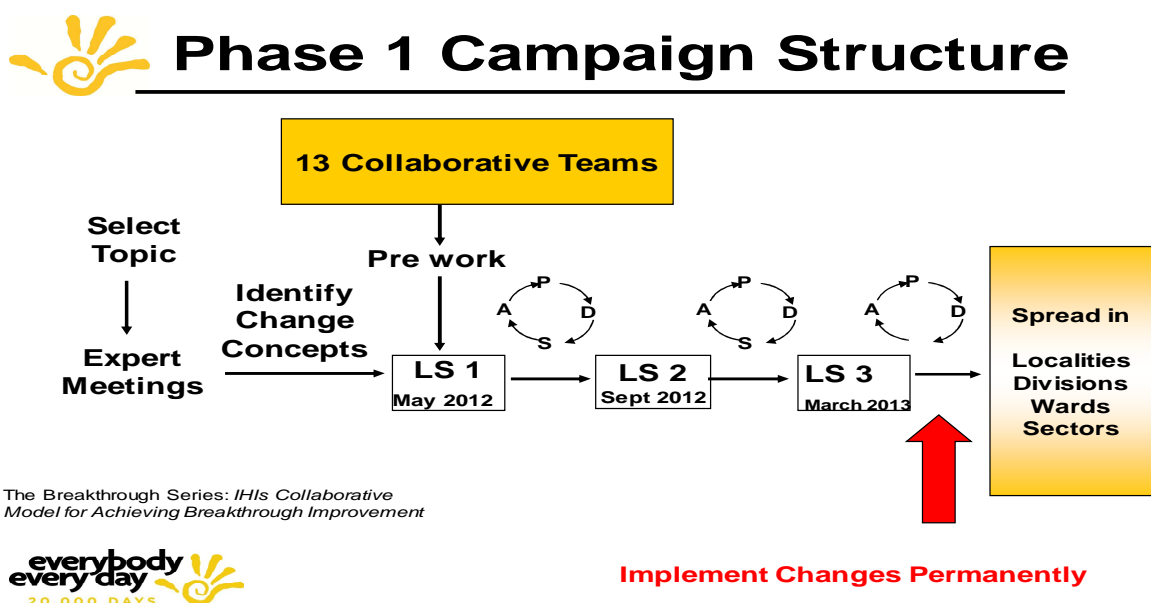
Phase 1 Campaign Structure

13 Collaborative Teams

Select Topic

Expert Meetings

Pre work

Identify Change Concepts

P
A D
S

P
A D
S

P
A D

LS 1
May 2012

LS 2
Sept 2012

LS 3
March 2013

Spread in

Localities
Divisions
Wards
Sectors

The Breakthrough Series: *IHIs Collaborative Model for Achieving Breakthrough Improvement*

everybody every day
20 000 DAYS

Implement Changes Permanently